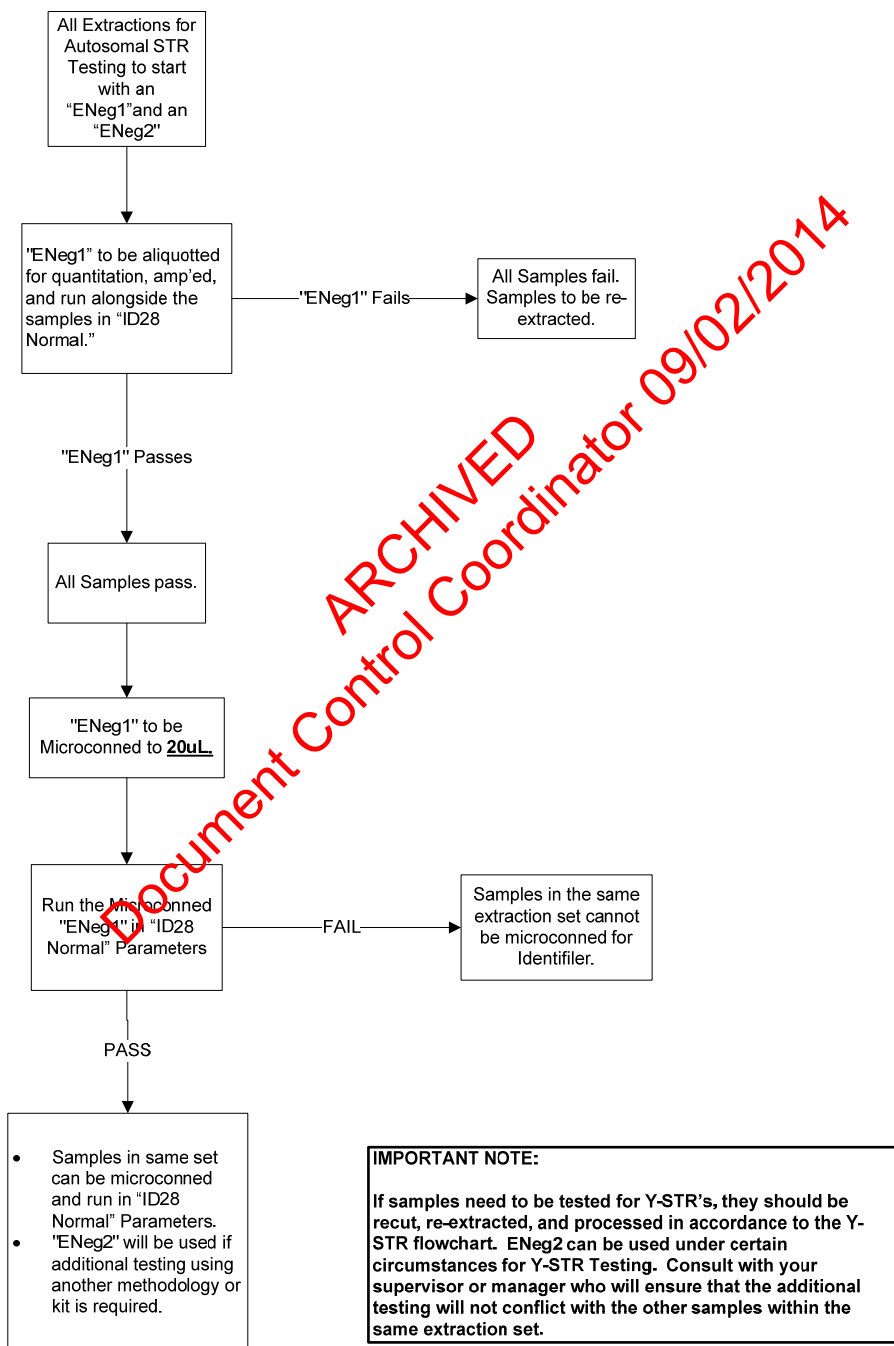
All Extractions for Autosomal STR Testing to start with an "ENeg1"and an "ENeg2"

"ENeg1" to be aliquotted for quantitation, amp'ed, and run alongside the samples in "ID28 Normal."

"ENeg1" Fails

All Samples fail. Samples to be re-extracted.

"ENeg1" Passes

All Samples pass.

"ENeg1" to be Microconned to **20uL.**

Run the Microconned "ENeg1" in "ID28 Normal" Parameters

FAIL

Samples in the same extraction set cannot be microconned for Identifiler.

PASS

- Samples in same set can be microconned and run in "ID28 Normal" Parameters.
- "ENeg2" will be used if additional testing using another methodology or kit is required.

**IMPORTANT NOTE:**

**If samples need to be tested for Y-STR's, they should be recut, re-extracted, and processed in accordance to the Y-STR flowchart. ENeg2 can be used under certain circumstances for Y-STR Testing. Consult with your supervisor or manager who will ensure that the additional testing will not conflict with the other samples within the same extraction set.**

ARCHIVED
Document Control Coordinator 09/02/2014